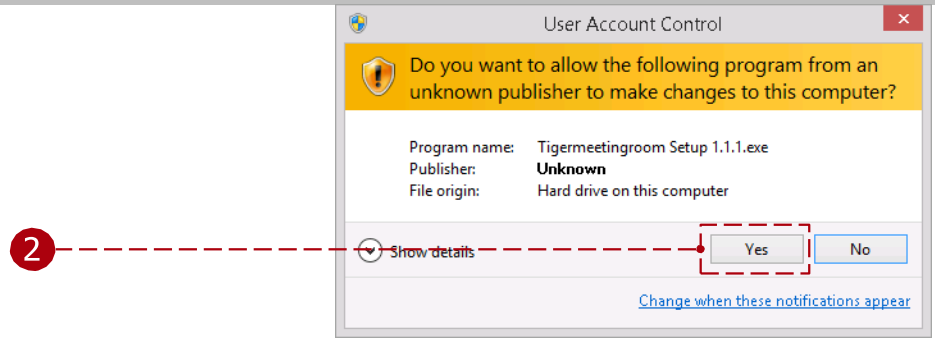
User Account Control

Do you want to allow the following program from an unknown publisher to make changes to this computer?

| | |
|---|---|
| Program name: | Tigermeetingroom Setup 1.1.1.exe |
| Publisher: | **Unknown** |
| File origin: | Hard drive on this computer |

2

Show details

Yes

No

Change when these notifications appear